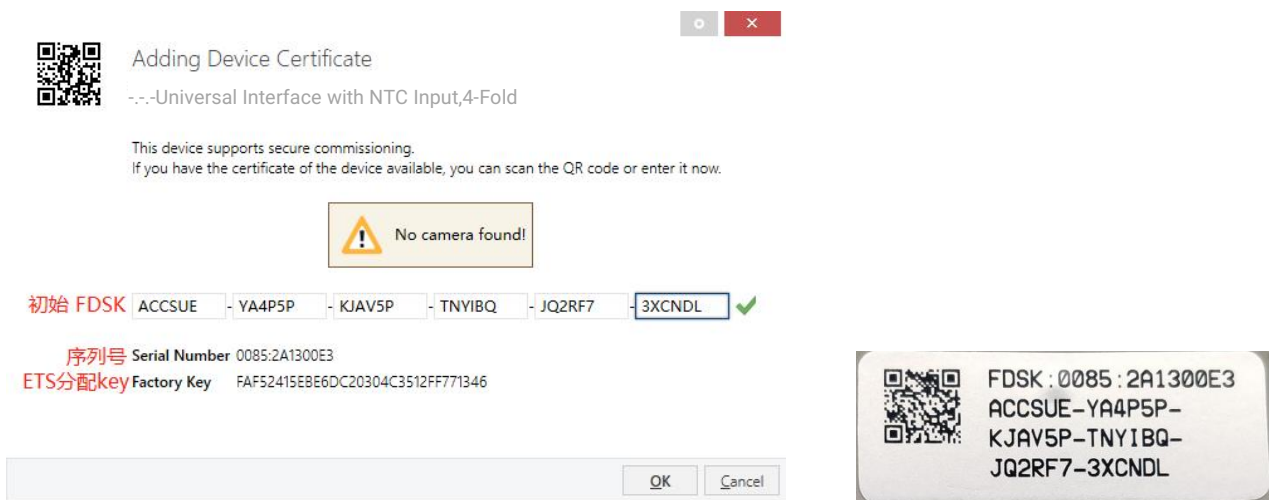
Adding Device Certificate

-.-.-Universal Interface with NTC Input,4-Fold

This device supports secure commissioning.
If you have the certificate of the device available, you can scan the QR code or enter it now.

No camera found!

初始 FDSK ACCSUE - YA4P5P - KJAV5P - TNYIBQ - JQ2RF7 - 3XCNDL

序列号 Serial Number 0085:2A1300E3
ETS分配key Factory Key FAF52415EBE6DC20304C3512FF771346

OK Cancel

FDSK:0085:2A1300E3
ACCSUE-YA4P5P-
KJAV5P-TNYIBQ-
JQ2RF7-3XCNDL